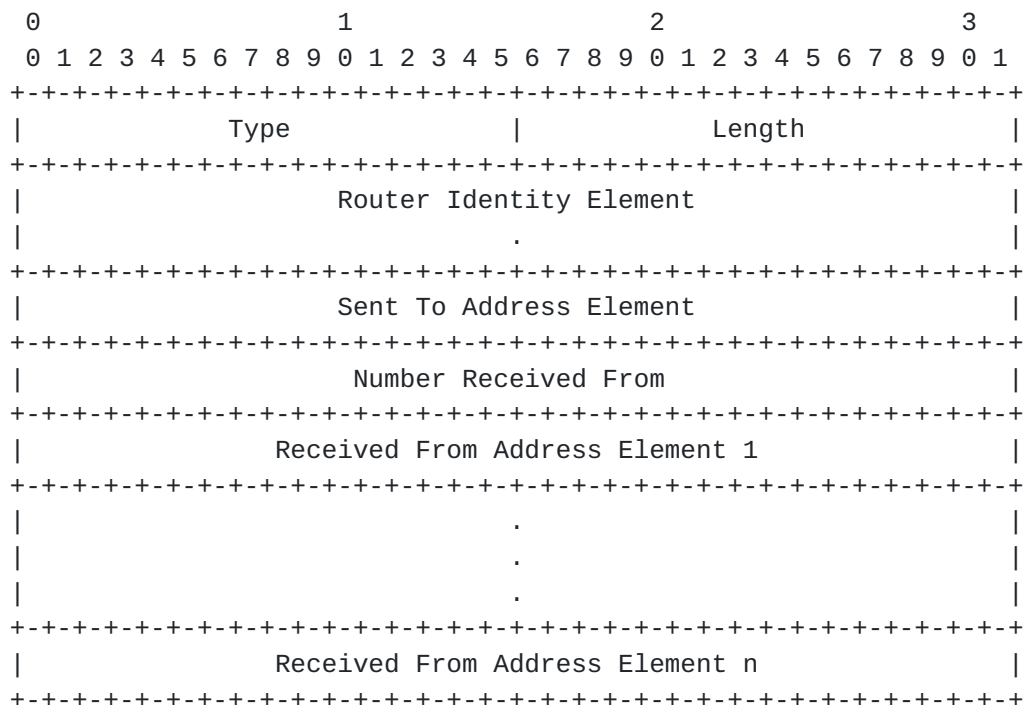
0                   1                   2                   3
0 1 2 3 4 5 6 7 8 9 0 1 2 3 4 5 6 7 8 9 0 1 2 3 4 5 6 7 8 9 0 1

Type

Length

Router Identity Element

.

Sent To Address Element

Number Received From

Received From Address Element 1

.

.

.

Received From Address Element n